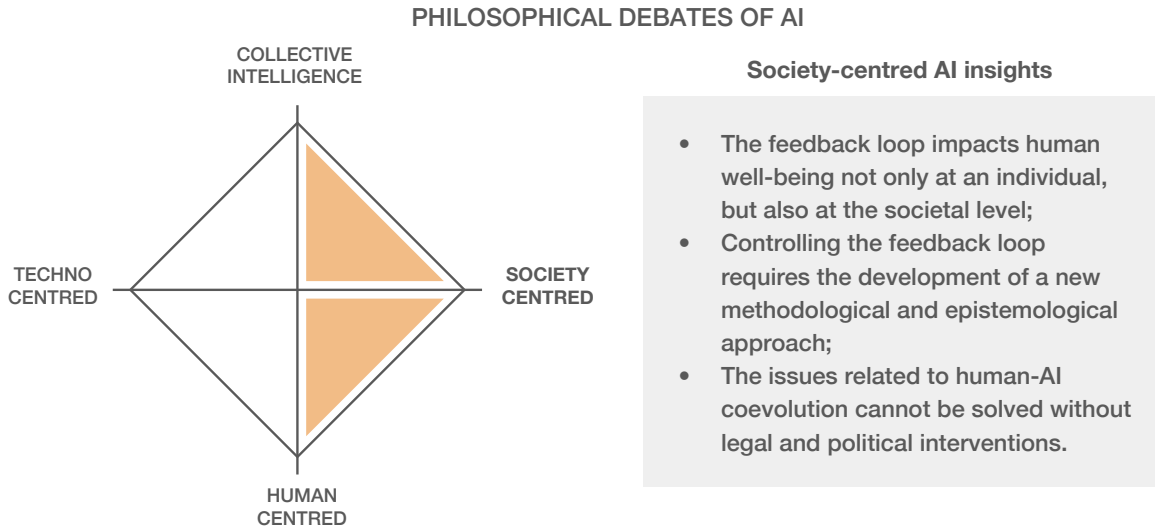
PHILOSOPHICAL DEBATES OF AI

COLLECTIVE INTELLIGENCE

TECHNO CENTRED

SOCIETY CENTRED

HUMAN CENTRED

Society-centred AI insights

- The feedback loop impacts human well-being not only at an individual, but also at the societal level;
- Controlling the feedback loop requires the development of a new methodological and epistemological approach;
- The issues related to human-AI coevolution cannot be solved without legal and political interventions.